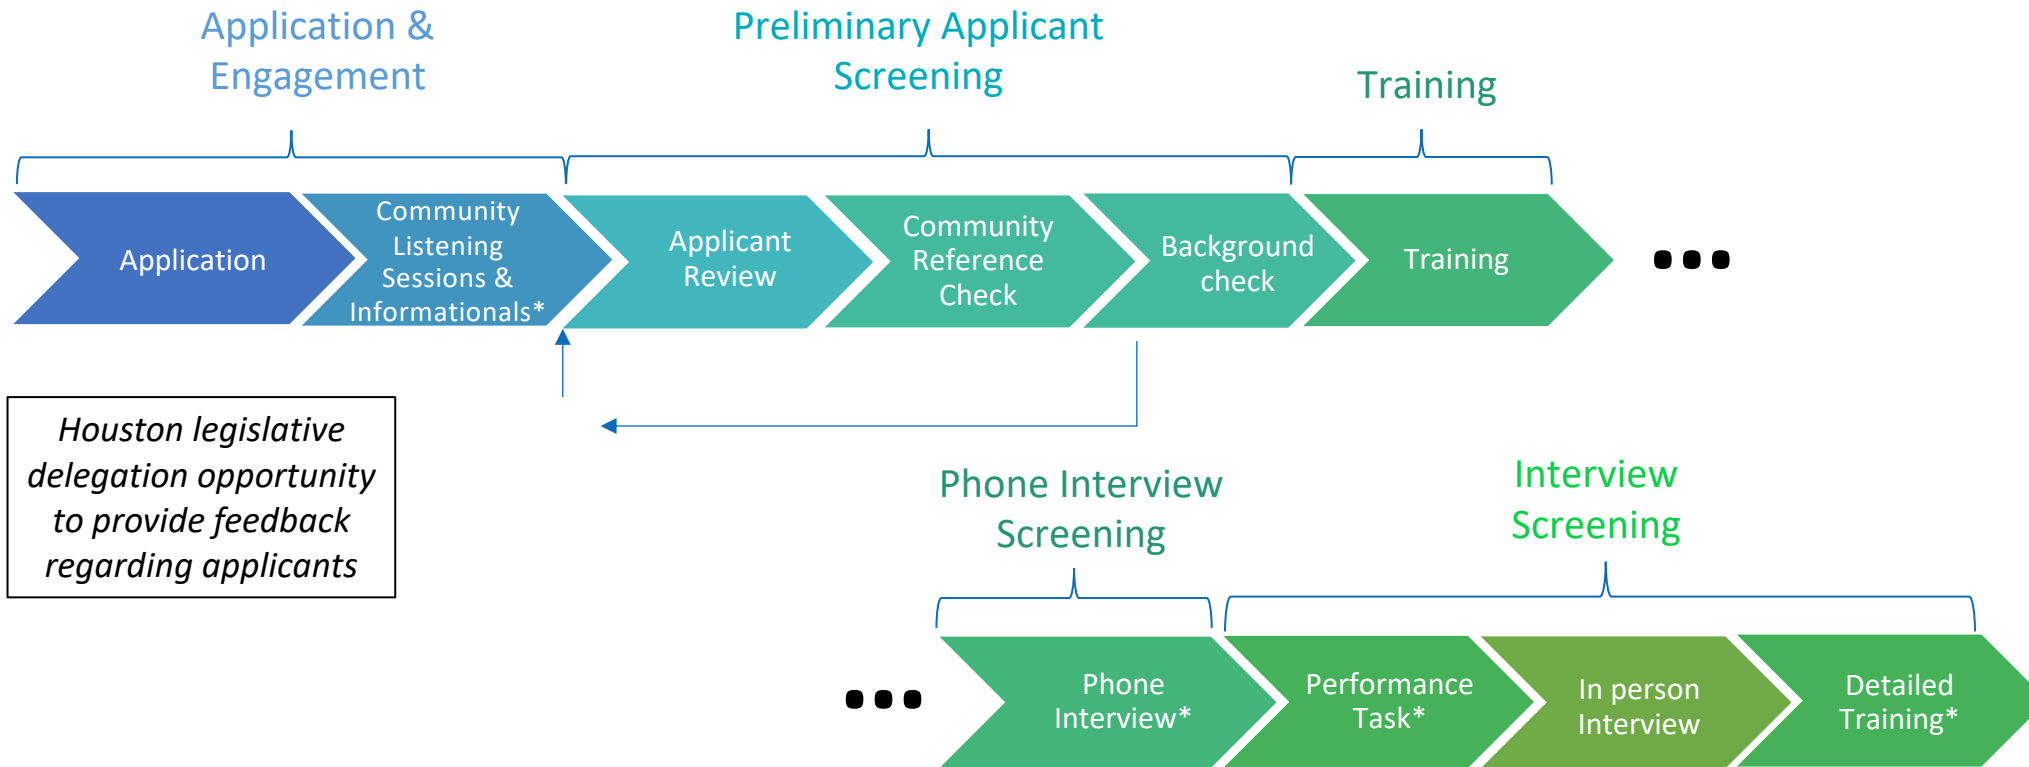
Application & Engagement

Preliminary Applicant Screening

Training

Application

Community Listening Sessions & Informationals*

Applicant Review

Community Reference Check

Background check

Training

...

Houston legislative delegation opportunity to provide feedback regarding applicants

Phone Interview Screening

Interview Screening

...

Phone Interview*

Performance Task*

In person Interview

Detailed Training*